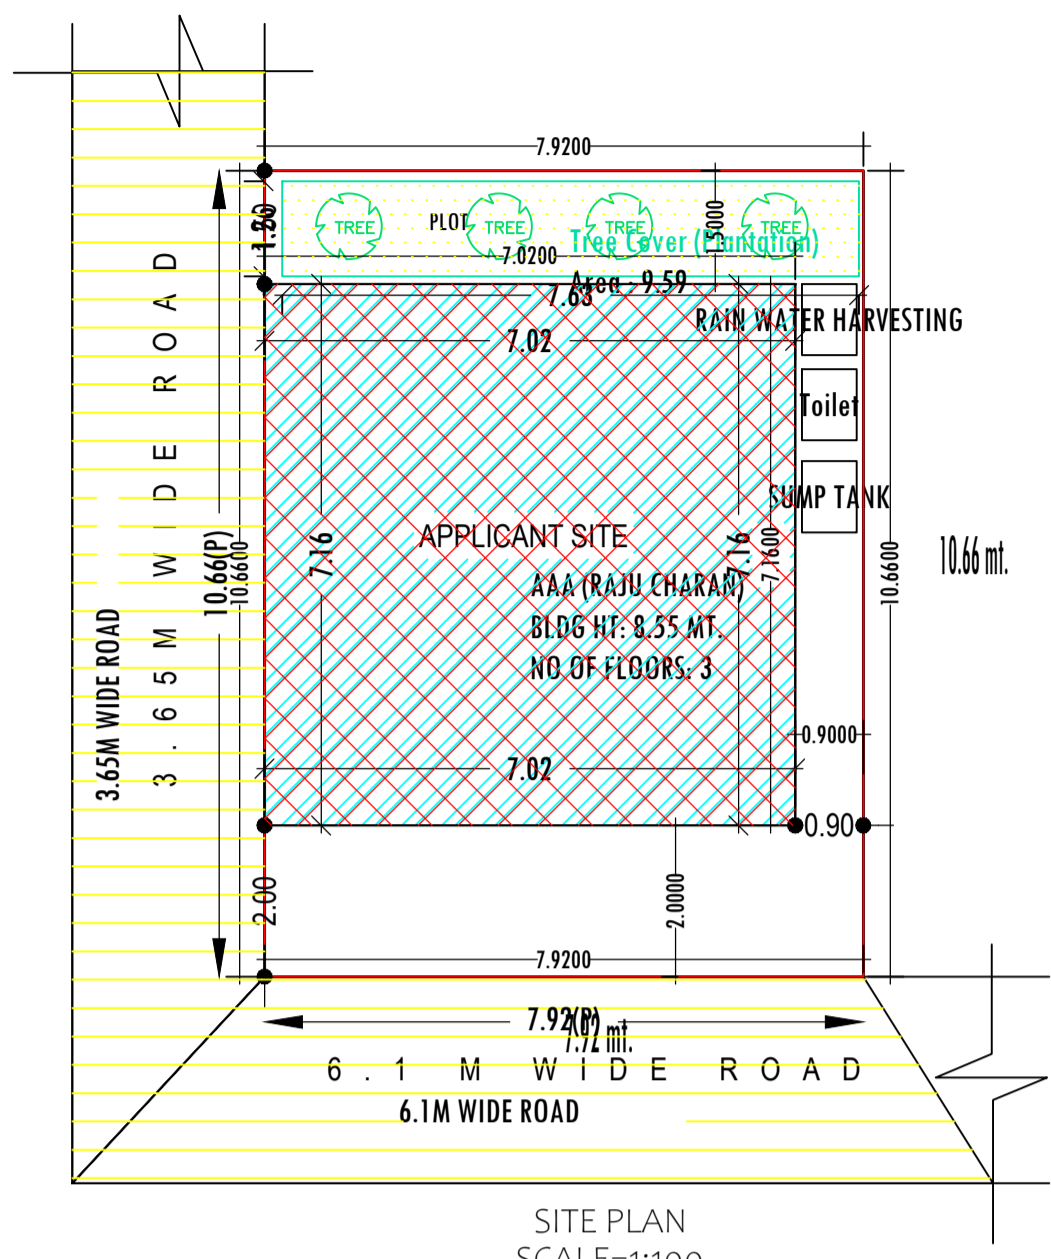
7.9200

1.30
1.30

TREE
PLOT
TREE
TREE
TREE
7.0200
1.5000
Tree Cover (Plantation)
Area 9.59
7.63
RAIN WATER HARVESTING
7.02

Toilet

SUMP TANK

3.65M WIDE ROAD
3 . 6 5 M W I D E R O A D
10.66(P)
10.6600
7.16
APPLICANT SITE
7.16
7.1600
AAA (RAJU CHARAN)
BLDG HT: 8.55 MT.
NO OF FLOORS: 3
10.6600
10.66 mt.

0.9000
7.02
0.90

2.00
2.0000
7.9200
7.92(P)
7.02 mt.
7.72 mt.
6 . 1 M W I D E R O A D
6.1M WIDE ROAD

SITE PLAN
SCALE=1:100